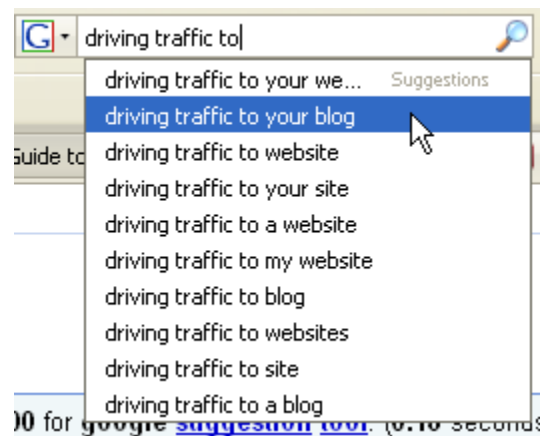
G driving traffic to

driving traffic to your we... Suggestions
driving traffic to your blog
driving traffic to website
driving traffic to your site
driving traffic to a website
driving traffic to my website
driving traffic to blog
driving traffic to websites
driving traffic to site
driving traffic to a blog

Guide to

00 for google suggestion tool. (0.10 seconds